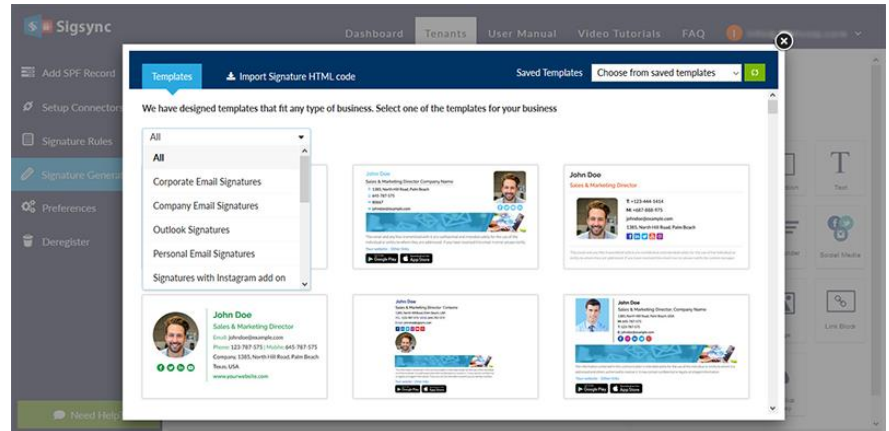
Sigsync

Dashboard Tenants User Manual Video Tutorials FAQ

Add SPF Record

Setup Connectors

Signature Rules

Signature Generator

Preferences

Deregister

Need Help

Templates

Import Signature HTML code

Saved Templates

Choose from saved templates

We have designed templates that fit any type of business. Select one of the templates for your business

All

All

Corporate Email Signatures

Company Email Signatures

Outlook Signatures

Personal Email Signatures

Signatures with Instagram add on

John Doe

Sales & Marketing Director Company Name

John Doe

Sales & Marketing Director

T: +123-444-1414

M: +987-888-975

johndoe@example.com

1385, North Hill Road, Palm Beach

John Doe

Sales & Marketing Director

Email johndoe@example.com

Phone 123-787-575 | Mobile 645-767-575

Company, 1385, North Hill Road, Palm Beach

Texas, USA

www.yourwebsite.com

John Doe

Sales & Marketing Director · Company

John Doe

Sales & Marketing Director, Company Name

Text

Social Media

Link Block